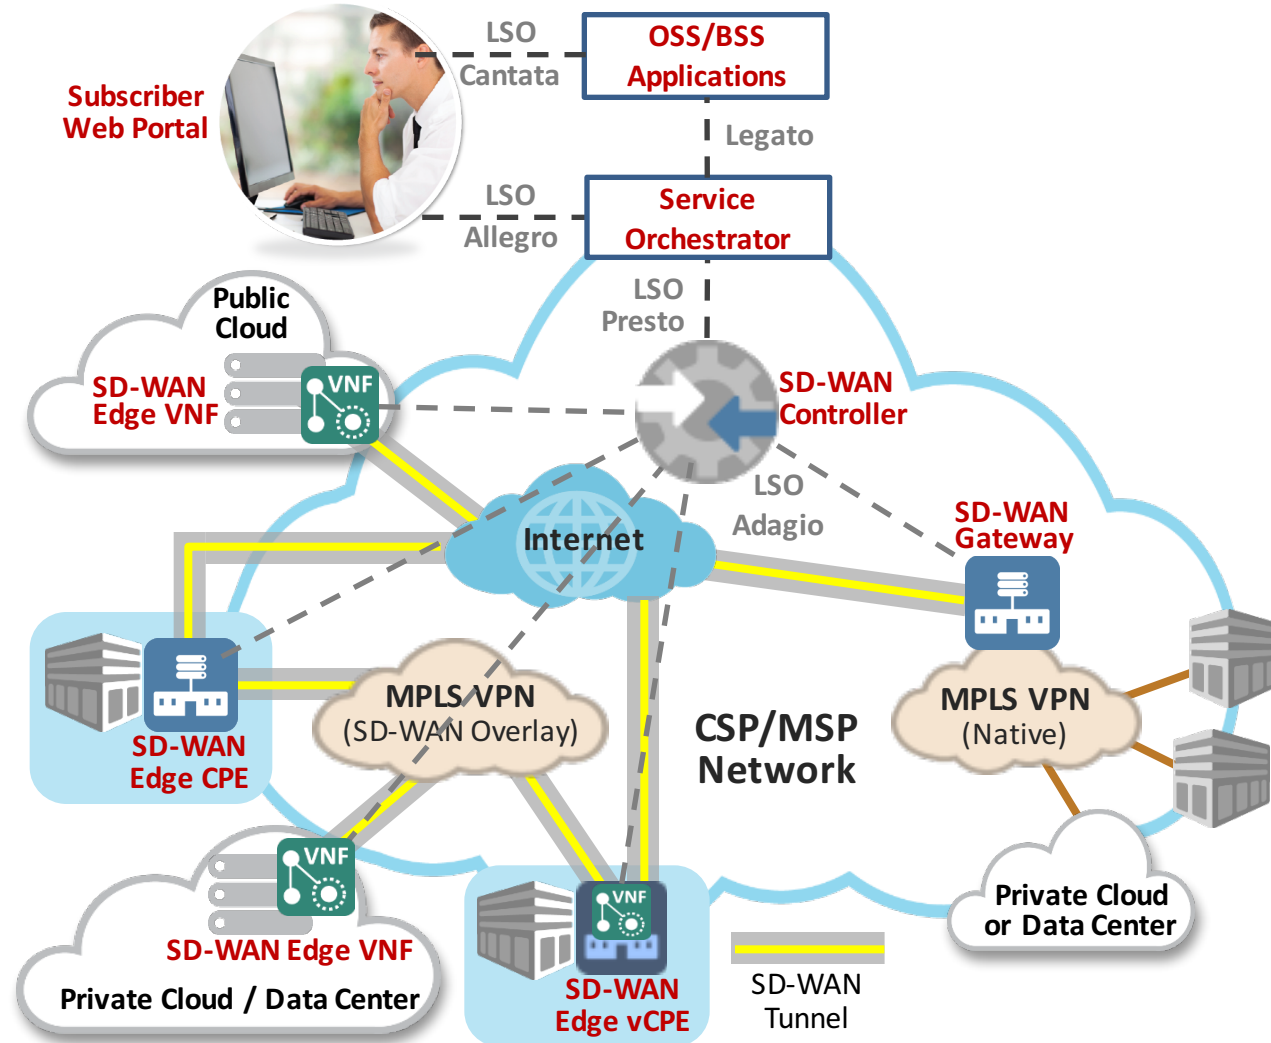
LSO Cantata

OSS/BSS Applications

Subscriber Web Portal

Legato

LSO Allegro

Service Orchestrator

Public Cloud

LSO Presto

SD-WAN Edge VNF

VNF

SD-WAN Controller

LSO Adagio

SD-WAN Gateway

Internet

MPLS VPN (SD-WAN Overlay)

CSP/MSP Network

MPLS VPN (Native)

SD-WAN Edge CPE

VNF

SD-WAN Edge VNF

Private Cloud / Data Center

VNF

SD-WAN Edge vCPE

SD-WAN Tunnel

Private Cloud or Data Center